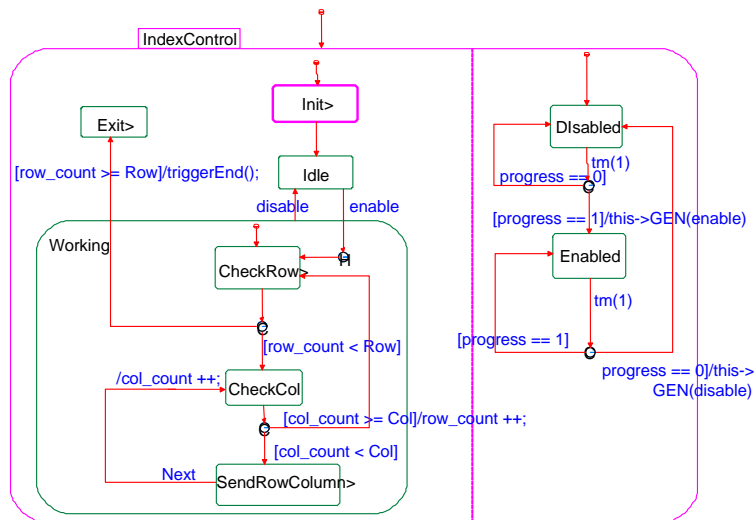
IndexControl

Exit>

Init>

Idle

[row_count >= Row]/triggerEnd();

disable

enable

Working

CheckRow>

H

C

[row_count < Row]

/col_count ++;

CheckCol

[col_count >= Col]/row_count ++;

C

[col_count < Col]

Next

SendRowColumn>

DIsabled

tm(1)

progress == 0]

C

[progress == 1]/this->GEN(enable)

Enabled

tm(1)

[progress == 1]

C

progress == 0]/this->GEN(disable)